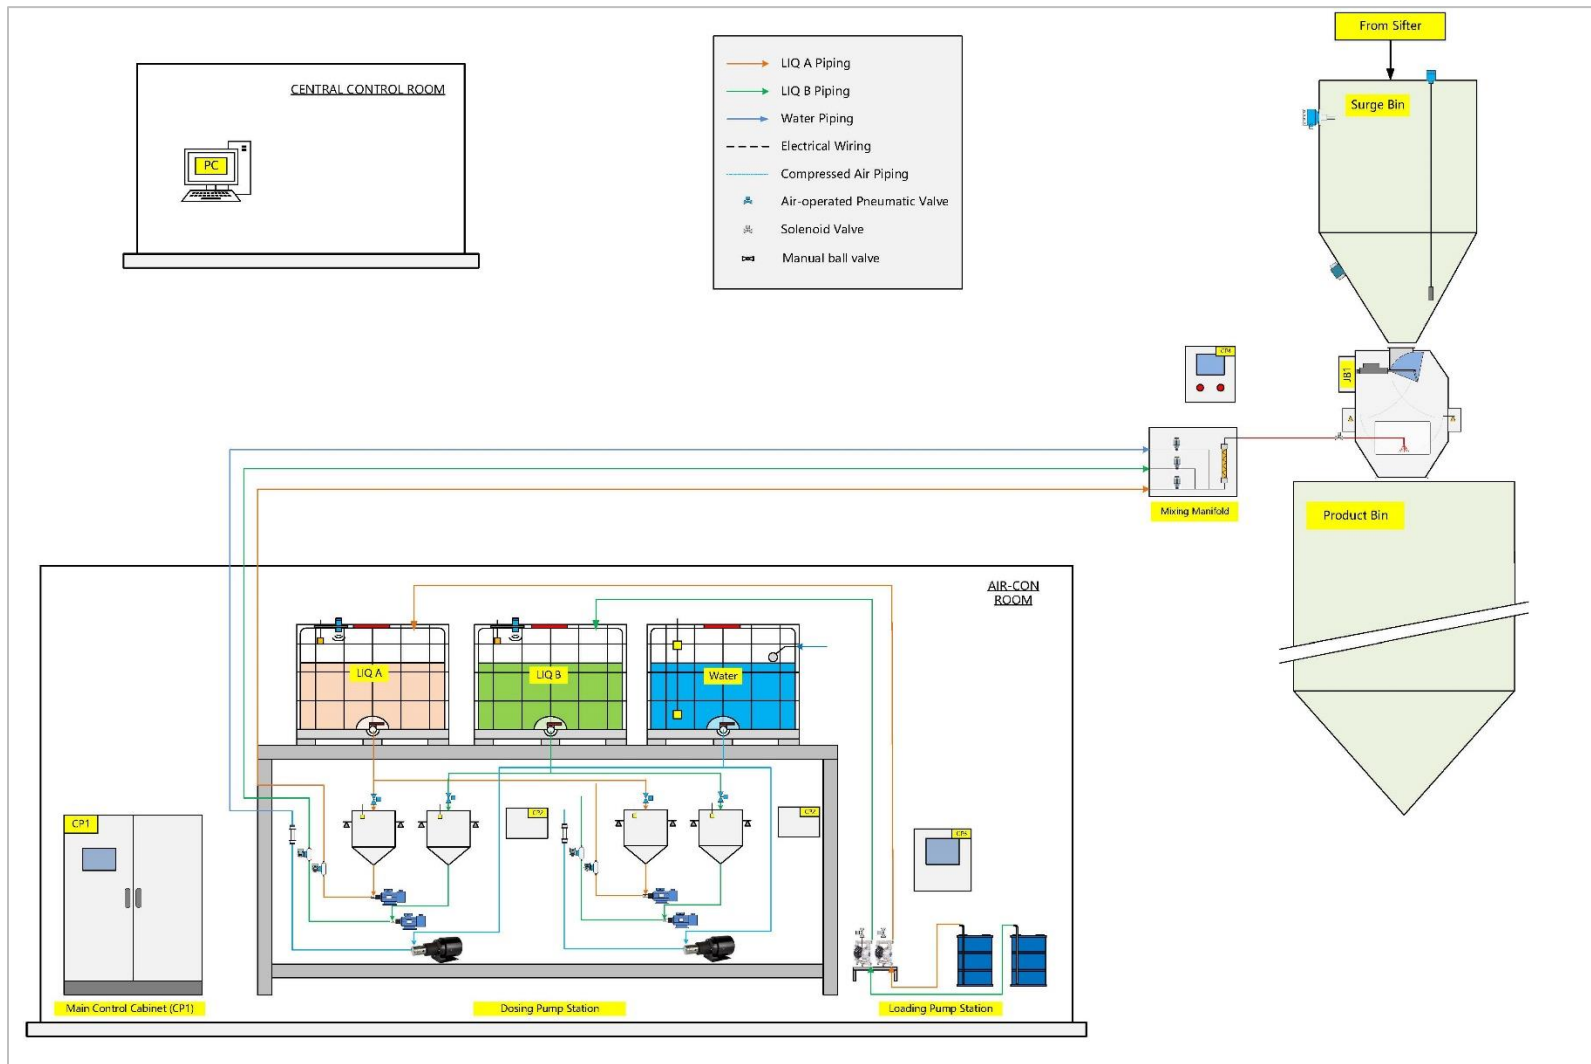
CENTRAL CONTROL ROOM

PC

LIQ A Piping
LIQ B Piping
Water Piping
Electrical Wiring
Compressed Air Piping
Air-operated Pneumatic Valve
Solenoid Valve
Manual ball valve

From Sifter

Surge Bin

CP4

JB1

Mixing Manifold

Product Bin

AIR-CON ROOM

LIQ A

LIQ B

Water

CP1

CP2

CP3

CP5

Main Control Cabinet (CP1)

Dosing Pump Station

Loading Pump Station